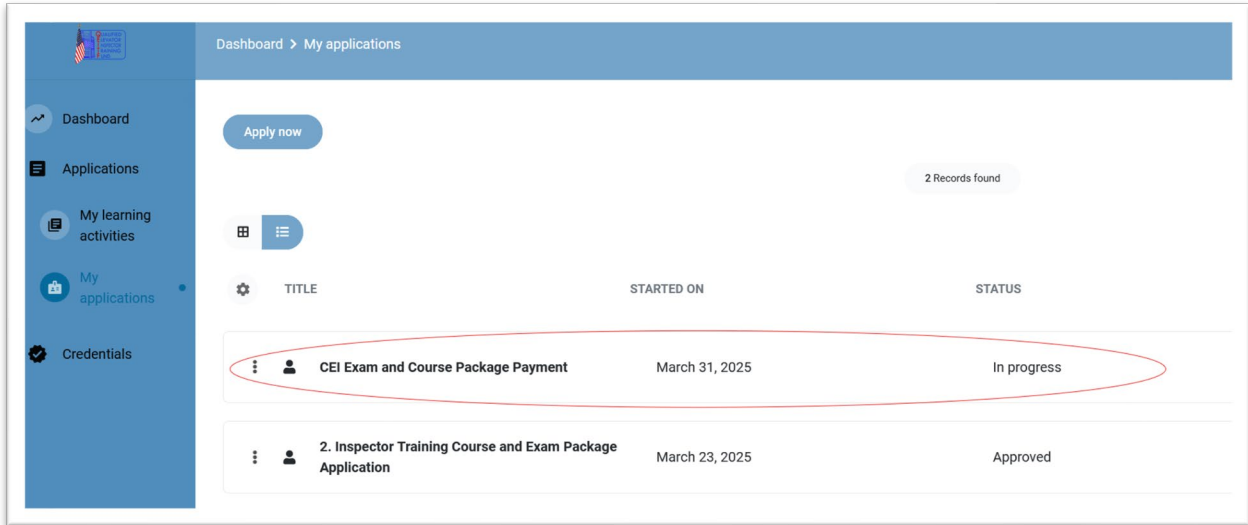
Dashboard > My applications

Dashboard

Applications

My learning activities

My applications

Credentials

Apply now

2 Records found

| TITLE | STARTED ON | STATUS |
|---|---|---|
| CEI Exam and Course Package Payment | March 31, 2025 | In progress |
| 2. Inspector Training Course and Exam Package Application | March 23, 2025 | Approved |